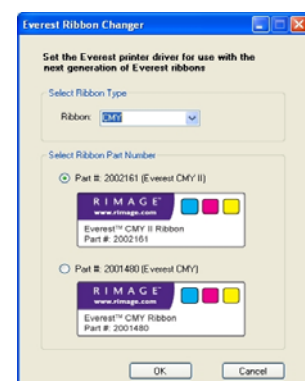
Everest Ribbon Changer

Set the Everest printer driver for use with the next generation of Everest ribbons

Select Ribbon Type

Ribbon: CMY

Select Ribbon Part Number

Part #: 2002161 (Everest CMY II)

RIMAGE
www.rimage.com

Everest™ CMY II Ribbon
Part #: 2002161

Part #: 2001480 (Everest CMY)

RIMAGE
www.rimage.com

Everest™ CMY Ribbon
Part #: 2001480

OK

Cancel